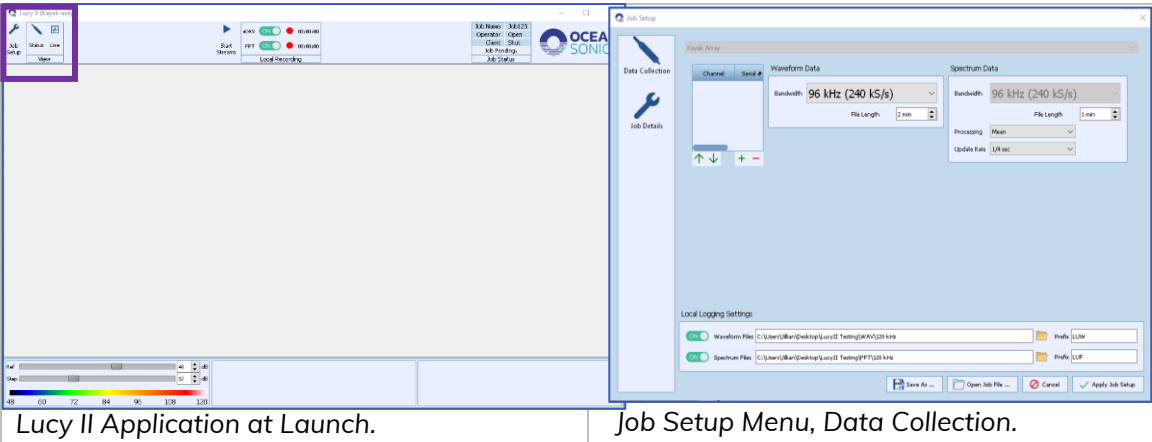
Lucy II (Kayak ses)

Job Setup Status Live
View

Start Streams

WAV ON 00:00:00
FFT ON 00:00:00
Local Recording

Job Name Job123
Operator Open
Client Strut
Job Pending..
Job Status

OCEA SONIC

Ref 48 db
Step 12 db

48 60 72 84 96 108 120

Job Setup

Data Collection

Job Details

Kayak Array

| Channel | Serial # |
|---|---|

Waveform Data
Bandwidth 96 kHz (240 kS/s)
File Length 2 min

Spectrum Data
Bandwidth 96 kHz (240 kS/s)
File Length 1 min
Processing Mean
Update Rate 1/4 sec

Local Logging Settings
ON Waveform Files C:\Users\Jillian\Desktop\Lucy II Testing\WAV\120 kHz Prefix LUW
ON Spectrum Files C:\Users\Jillian\Desktop\Lucy II Testing\FFT\120 kHz Prefix LUF

Save As ... Open Job File ... Cancel Apply Job Setup

Lucy II Application at Launch.

Job Setup Menu, Data Collection.